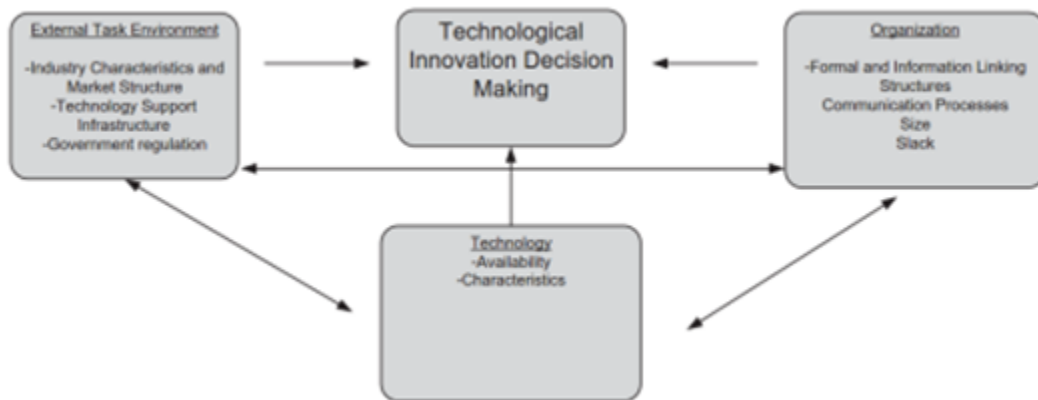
External Task Environment

-Industry Characteristics and Market Structure
-Technology Support Infrastructure
-Government regulation

Technological Innovation Decision Making

Organization

-Formal and Information Linking Structures
Communication Processes
Size
Slack

Technology
-Availability
-Characteristics